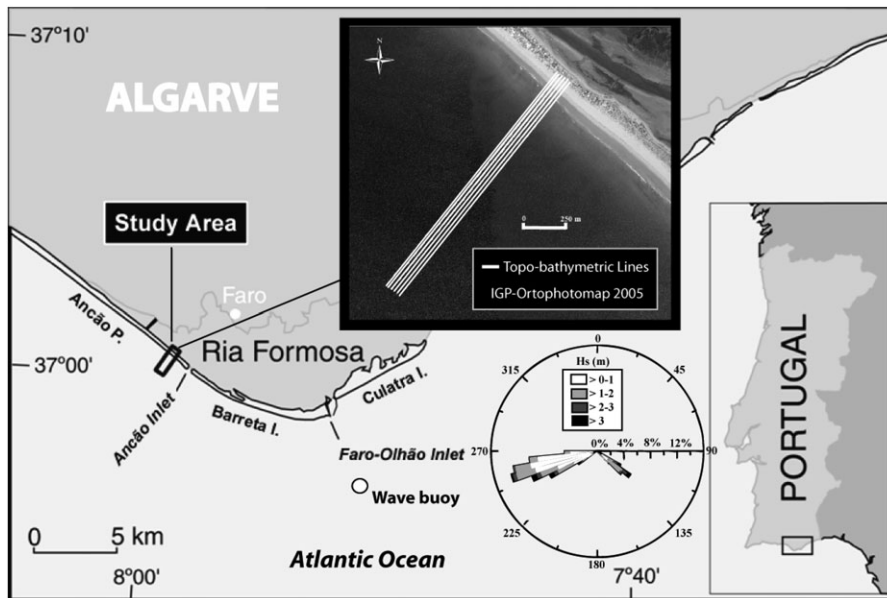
37°10'

ALGARVE

N

0 250 m

Topo-bathymetric Lines
IGP-Ortophotomap 2005

Study Area

Faro

Ancão P.

37°00'

Ria Formosa

Ancão Inlet

Barreta I.

Culatra I.

Faro-Olhão Inlet

Wave buoy

0
315
45
Hs (m)
> 0-1
> 1-2
> 2-3
> 3
270
0%
4%
8%
12%
90
225
135
180

PORTUGAL

0 5 km

Atlantic Ocean

8°00'

7°40'